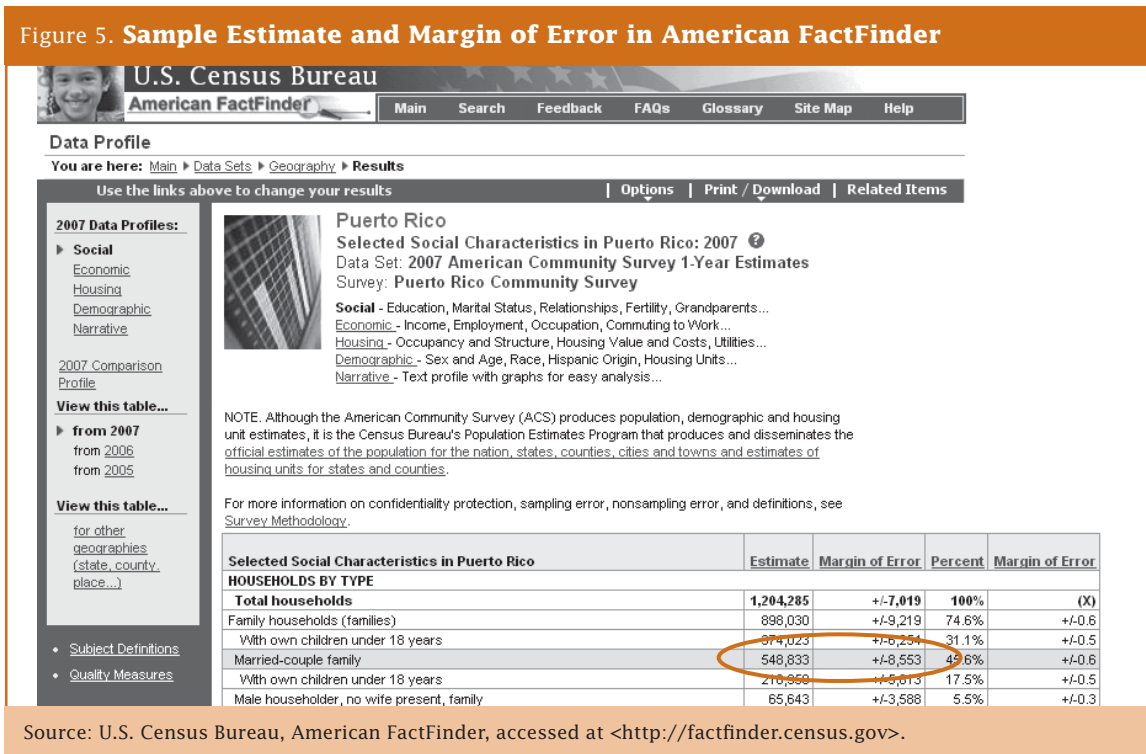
Figure 5. **Sample Estimate and Margin of Error in American FactFinder**

U.S. Census Bureau
American FactFinder

Main | Search | Feedback | FAQs | Glossary | Site Map | Help

Data Profile

You are here: Main ▸ Data Sets ▸ Geography ▸ Results

Use the links above to change your results | Options | Print / Download | Related Items

2007 Data Profiles:
▸ Social
Economic
Housing
Demographic
Narrative

2007 Comparison Profile

View this table...
▸ from 2007
from 2006
from 2005

View this table...
for other geographies (state, county, place...)

• Subject Definitions
• Quality Measures

Puerto Rico
Selected Social Characteristics in Puerto Rico: 2007
Data Set: 2007 American Community Survey 1-Year Estimates
Survey: Puerto Rico Community Survey

Social - Education, Marital Status, Relationships, Fertility, Grandparents...
Economic - Income, Employment, Occupation, Commuting to Work...
Housing - Occupancy and Structure, Housing Value and Costs, Utilities...
Demographic - Sex and Age, Race, Hispanic Origin, Housing Units...
Narrative - Text profile with graphs for easy analysis...

NOTE. Although the American Community Survey (ACS) produces population, demographic and housing unit estimates, it is the Census Bureau's Population Estimates Program that produces and disseminates the official estimates of the population for the nation, states, counties, cities and towns and estimates of housing units for states and counties.

For more information on confidentiality protection, sampling error, nonsampling error, and definitions, see Survey Methodology.

| Selected Social Characteristics in Puerto Rico | Estimate | Margin of Error | Percent | Margin of Error |
|---|---|---|---|---|
| HOUSEHOLDS BY TYPE | | | | |
| Total households | 1,204,285 | +/-7,019 | 100% | (X) |
| Family households (families) | 898,030 | +/-9,219 | 74.6% | +/-0.6 |
| With own children under 18 years | 374,023 | +/-6,254 | 31.1% | +/-0.5 |
| Married-couple family | 548,833 | +/-8,553 | 45.6% | +/-0.6 |
| With own children under 18 years | 210,960 | +/-5,613 | 17.5% | +/-0.5 |
| Male householder, no wife present, family | 65,643 | +/-3,588 | 5.5% | +/-0.3 |

Source: U.S. Census Bureau, American FactFinder, accessed at <http://factfinder.census.gov>.